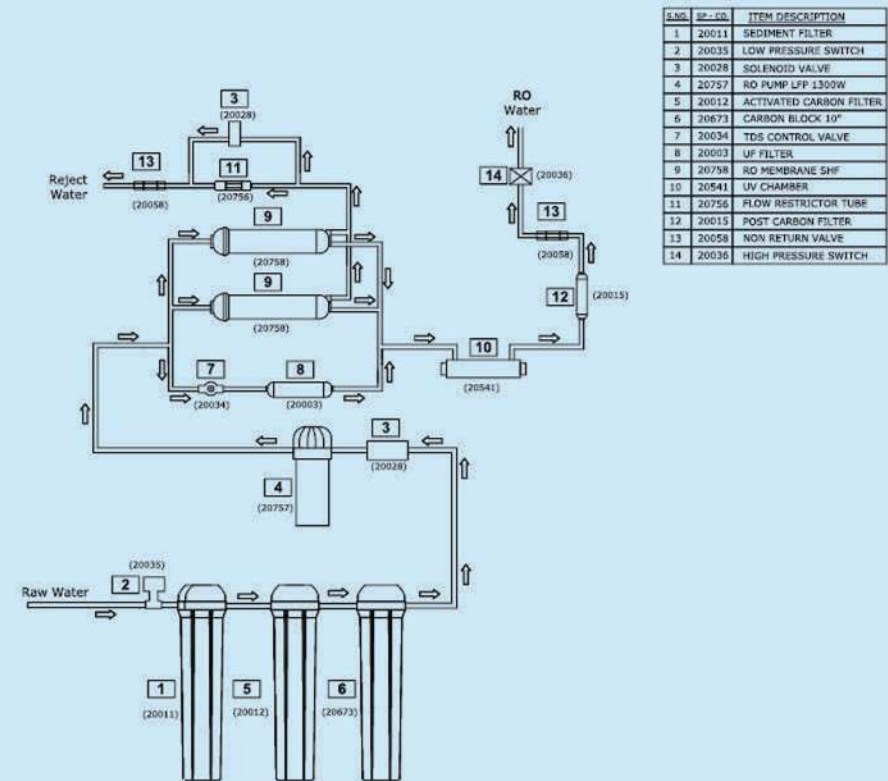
| S.NO. | SP - CO. | ITEM DESCRIPTION |
|---|---|---|
| 1 | 20011 | SEDIMENT FILTER |
| 2 | 20035 | LOW PRESSURE SWITCH |
| 3 | 20028 | SOLENOID VALVE |
| 4 | 20757 | RO PUMP LFP 1300W |
| 5 | 20012 | ACTIVATED CARBON FILTER |
| 6 | 20673 | CARBON BLOCK 10" |
| 7 | 20034 | TDS CONTROL VALVE |
| 8 | 20003 | UF FILTER |
| 9 | 20758 | RO MEMBRANE SHF |
| 10 | 20541 | UV CHAMBER |
| 11 | 20756 | FLOW RESTRICTOR TUBE |
| 12 | 20015 | POST CARBON FILTER |
| 13 | 20058 | NON RETURN VALVE |
| 14 | 20036 | HIGH PRESSURE SWITCH |

RO Water

3 (20028)

13 (20058)

Reject Water

11 (20756)

14 (20036)

13 (20058)

9 (20758)

9 (20758)

12 (20015)

7 (20034)

8 (20003)

10 (20541)

3 (20028)

4 (20757)

(20035)

2

Raw Water

1 (20011)

5 (20012)

6 (20673)